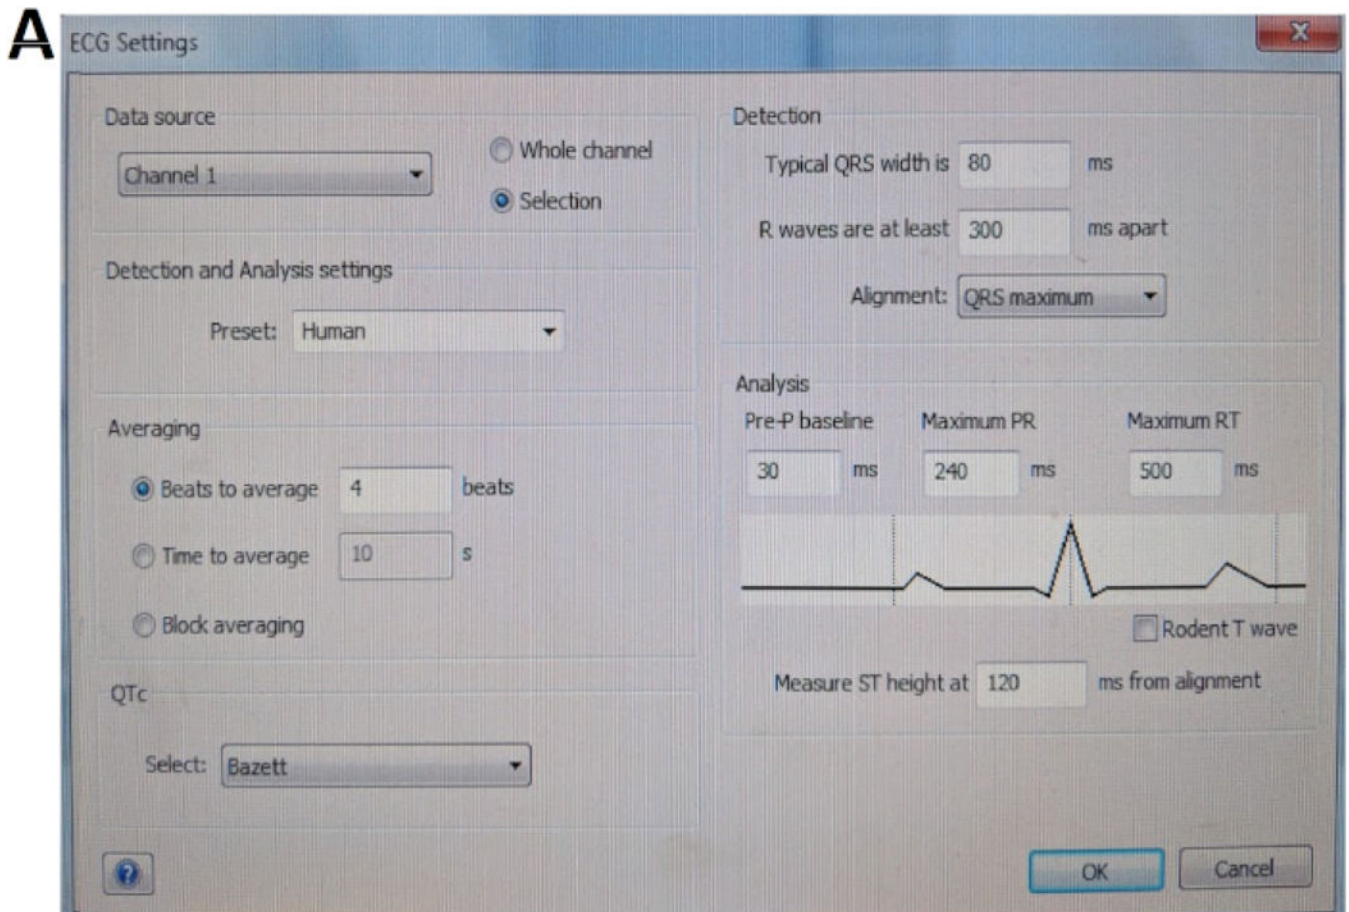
A

ECG Settings

Data source

Channel 1

Whole channel

Selection

Detection and Analysis settings

Preset: Human

Averaging

Beats to average 4 beats

Time to average 10 s

Block averaging

QTc

Select: Bazett

Detection

Typical QRS width is 80 ms

R waves are at least 300 ms apart

Alignment: QRS maximum

Analysis

Pre-P baseline

Maximum PR

Maximum RT

30 ms

240 ms

500 ms

Rodent T wave

Measure ST height at 120 ms from alignment

?

OK

Cancel